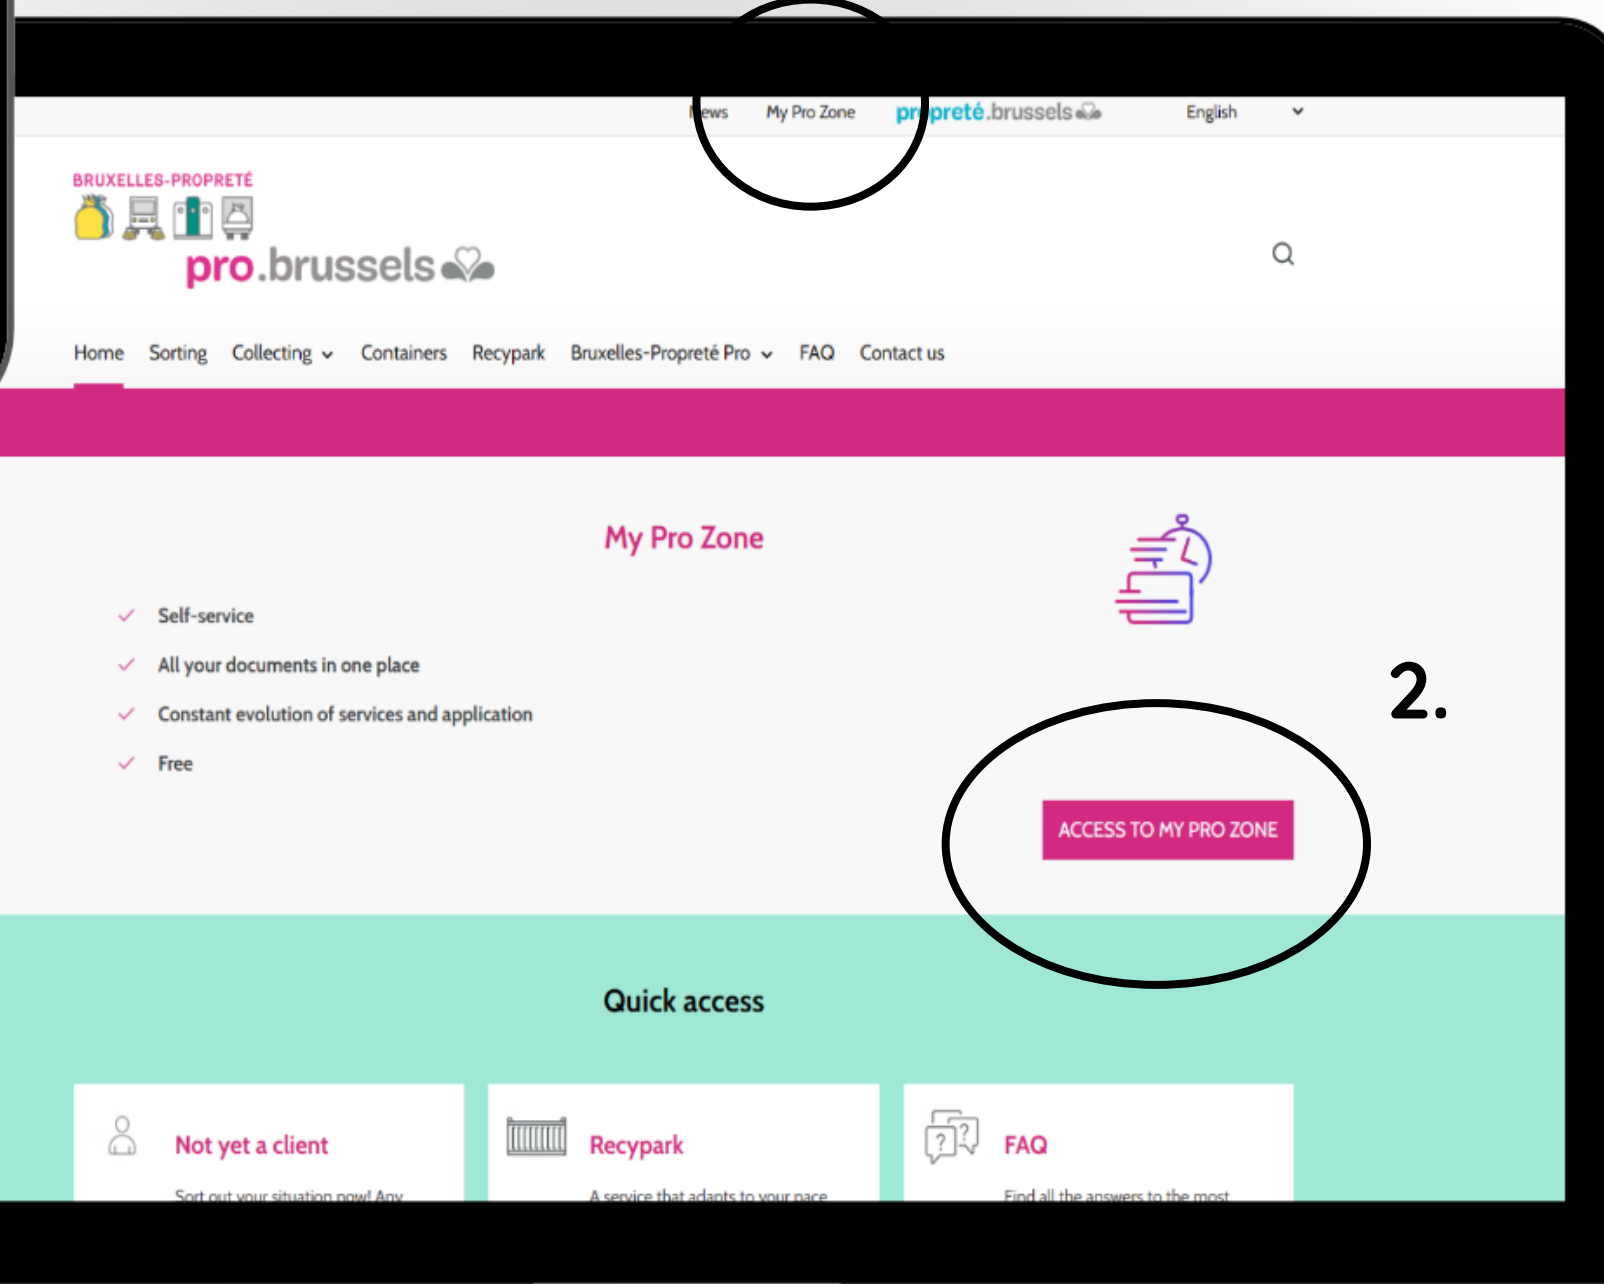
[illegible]ews My Pro Zone pr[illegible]preté.brussels English

BRUXELLES-PROPRETÉ

pro.brussels

Home Sorting Collecting Containers Recypark Bruxelles-Propreté Pro FAQ Contact us

My Pro Zone

Self-service

All your documents in one place

Constant evolution of services and application

Free

2.

ACCESS TO MY PRO ZONE

Quick access

Not yet a client

Sort out your situation now! Any

Recypark

A service that adapts to your pace

FAQ

Find all the answers to the most